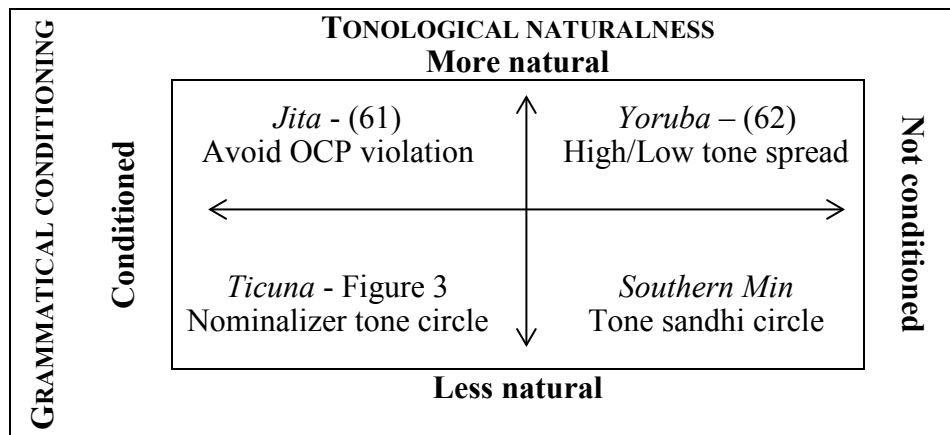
GRAMMATICAL CONDITIONING

TONOLOGICAL NATURALNESS
More natural

Conditioned

*Jita* - (61)
Avoid OCP violation

*Yoruba* – (62)
High/Low tone spread

Not conditioned

*Ticuna* - Figure 3
Nominalizer tone circle

*Southern Min*
Tone sandhi circle

Less natural